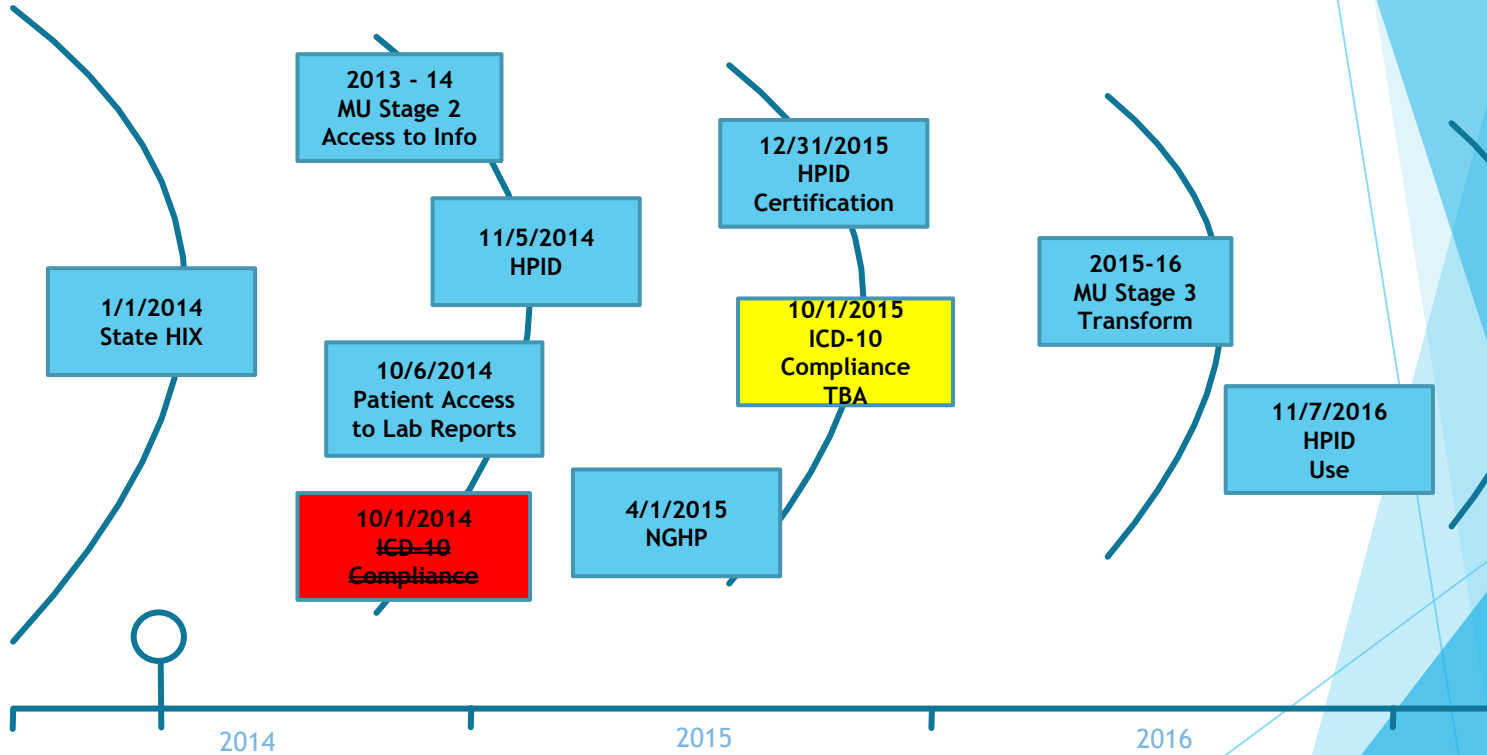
2013 - 14
MU Stage 2
Access to Info

1/1/2014
State HIX

11/5/2014
HPID

10/6/2014
Patient Access to Lab Reports

10/1/2014
~~ICD-10~~
~~Compliance~~

12/31/2015
HPID
Certification

10/1/2015
ICD-10
Compliance
TBA

4/1/2015
NGHP

2015-16
MU Stage 3
Transform

11/7/2016
HPID
Use

2014

2015

2016